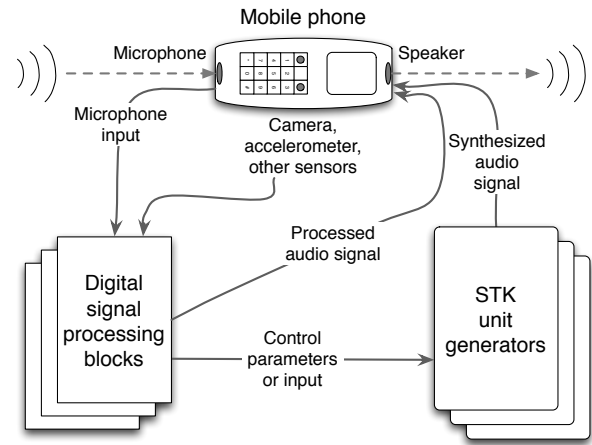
Mobile phone

Microphone

Speaker

Microphone input

Camera, accelerometer, other sensors

Synthesized audio signal

Processed audio signal

Digital signal processing blocks

Control parameters or input

STK unit generators